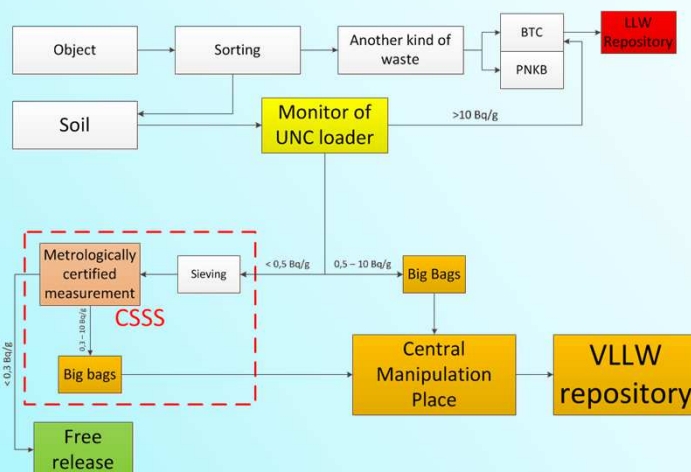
Object

Sorting

Another kind of waste

BTC

PNKB

LLW Repository

Soil

Monitor of UNC loader

>10 Bq/g

< 0,5 Bq/g

0,5 – 10 Bq/g

Metrologically certified measurement

Sieving

Big Bags

0,3 – 10 Bq/g

CSSS

< 0,3 Bq/g

Big bags

Central Manipulation Place

VLLW repository

Free release